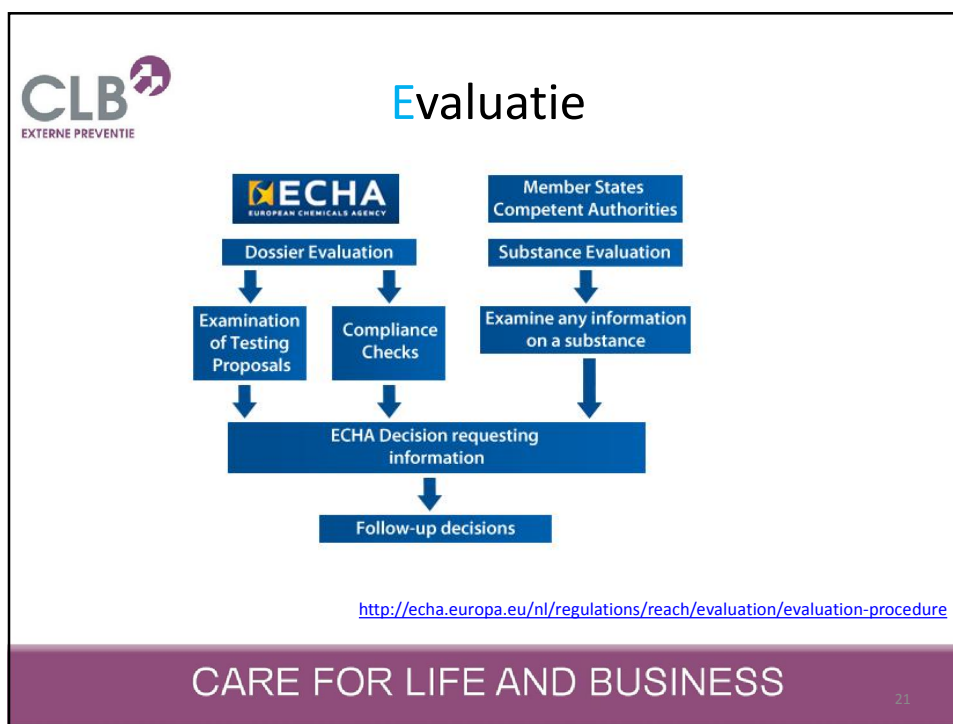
CLB
EXTERNE PREVENTIE

Evaluatie

ECHA
EUROPEAN CHEMICALS AGENCY

Member States Competent Authorities

Dossier Evaluation

Substance Evaluation

Examination of Testing Proposals

Compliance Checks

Examine any information on a substance

ECHA Decision requesting information

Follow-up decisions

http://echa.europa.eu/nl/regulations/reach/evaluation/evaluation-procedure

CARE FOR LIFE AND BUSINESS

21